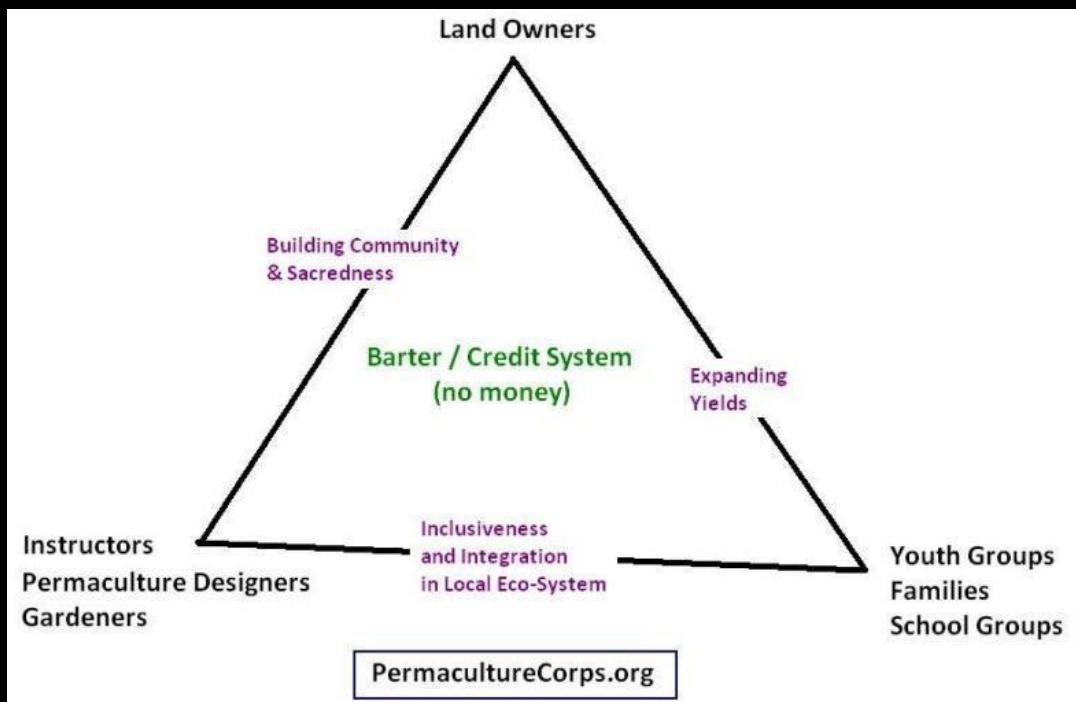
Land Owners

Building Community
& Sacredness

Barter / Credit System
(no money)

Expanding
Yields

Instructors
Permaculture Designers
Gardeners

Inclusiveness
and Integration
in Local Eco-System

Youth Groups
Families
School Groups

PermacultureCorps.org